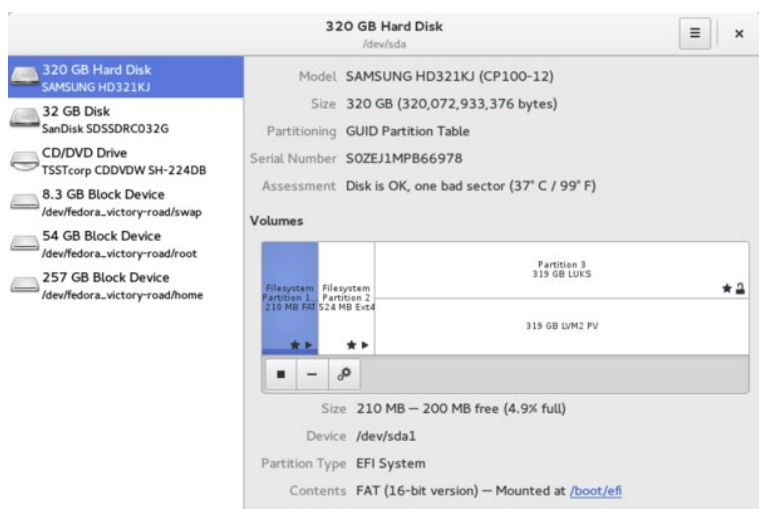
320 GB Hard Disk
/dev/sda

320 GB Hard Disk
SAMSUNG HD321KJ

32 GB Disk
SanDisk SDSSDRC032G

CD/DVD Drive
TSSTcorp CDDVDW SH-224DB

8.3 GB Block Device
/dev/fedora_victory-road/swap

54 GB Block Device
/dev/fedora_victory-road/root

257 GB Block Device
/dev/fedora_victory-road/home

Model SAMSUNG HD321KJ (CP100-12)

Size 320 GB (320,072,933,376 bytes)

Partitioning GUID Partition Table

Serial Number S0ZEJ1MPB66978

Assessment Disk is OK, one bad sector (37° C / 99° F)

Volumes

Filesystem Partition 1 210 MB FAT

Filesystem Partition 2 524 MB Ext4

Partition 3 319 GB LUKS

319 GB LVM2 PV

Size 210 MB — 200 MB free (4.9% full)

Device /dev/sda1

Partition Type EFI System

Contents FAT (16-bit version) — Mounted at /boot/efi